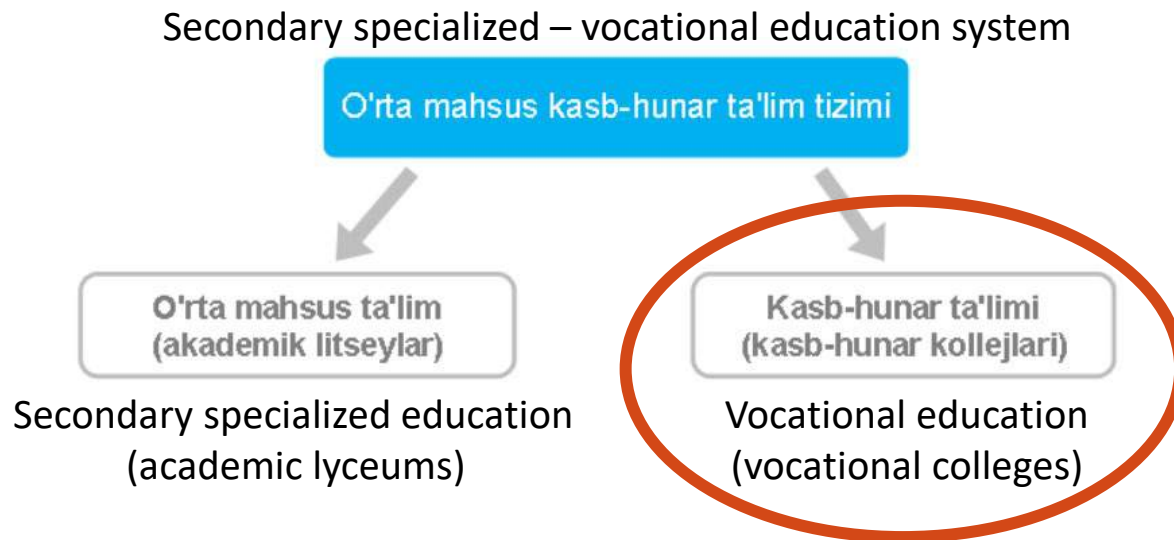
Secondary specialized – vocational education system

O'rta mahsus kasb-hunar ta'lim tizimi

O'rta mahsus ta'lim (akademik litseylar)

Secondary specialized education (academic lyceums)

Kasb-hunar ta'limi (kasb-hunar kollejlari)

Vocational education (vocational colleges)